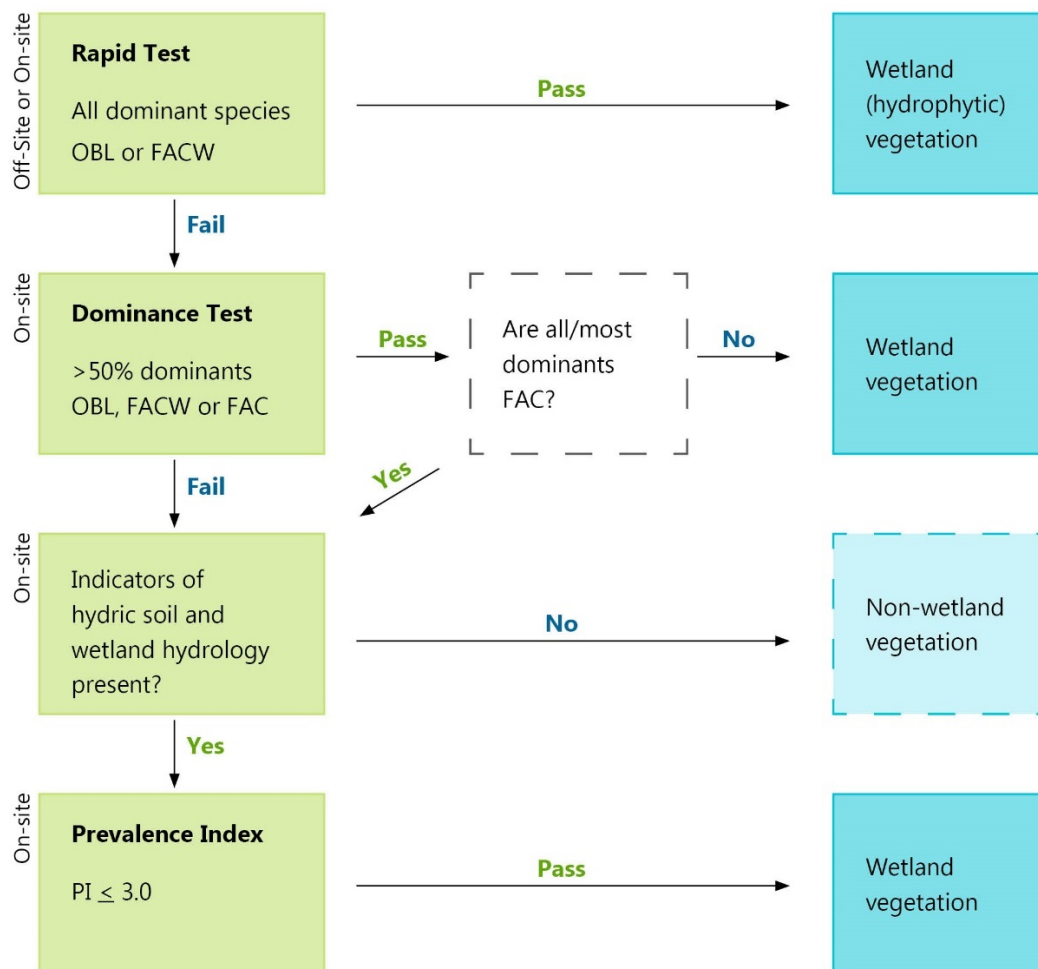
Off-Site or On-site

Rapid Test

All dominant species OBL or FACW

Pass

Wetland (hydrophytic) vegetation

Fail

On-site

Dominance Test

>50% dominants OBL, FACW or FAC

Pass

Are all/most dominants FAC?

No

Wetland vegetation

Fail

Yes

On-site

Indicators of hydric soil and wetland hydrology present?

No

Non-wetland vegetation

Yes

On-site

Prevalence Index

PI $\leq$ 3.0

Pass

Wetland vegetation